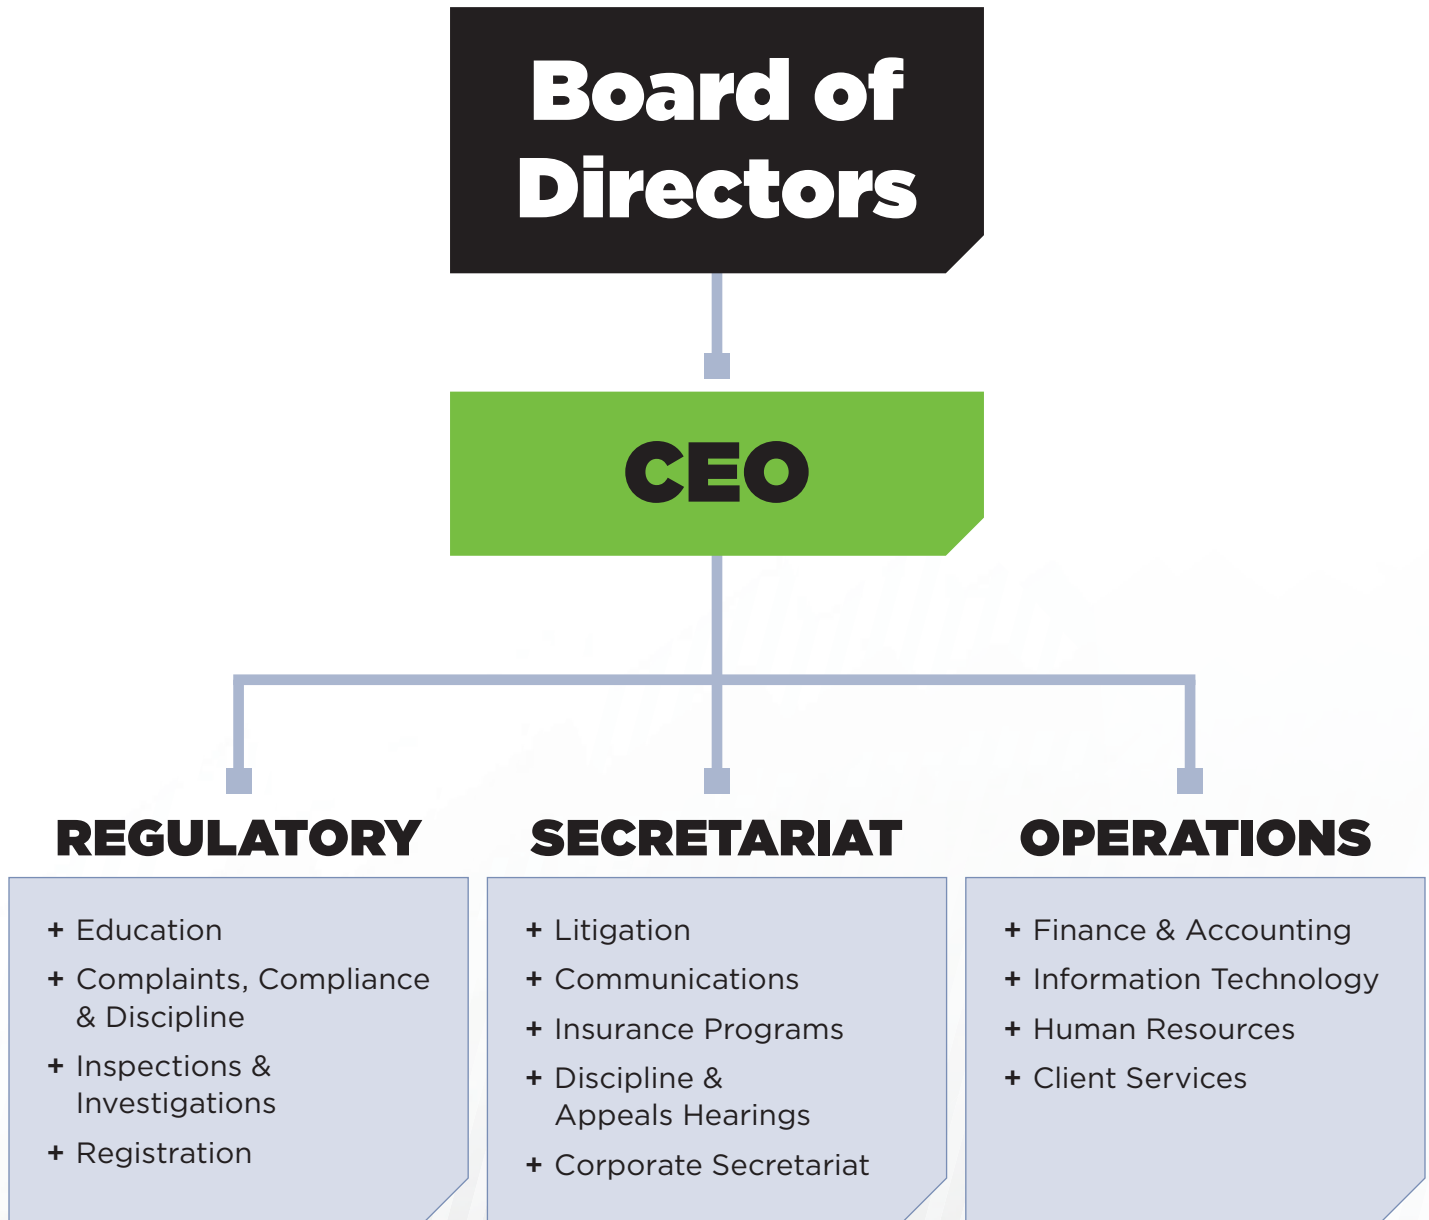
Board of Directors

CEO

REGULATORY

+ Education
+ Complaints, Compliance & Discipline
+ Inspections & Investigations
+ Registration

SECRETARIAT

+ Litigation
+ Communications
+ Insurance Programs
+ Discipline & Appeals Hearings
+ Corporate Secretariat

OPERATIONS

+ Finance & Accounting
+ Information Technology
+ Human Resources
+ Client Services